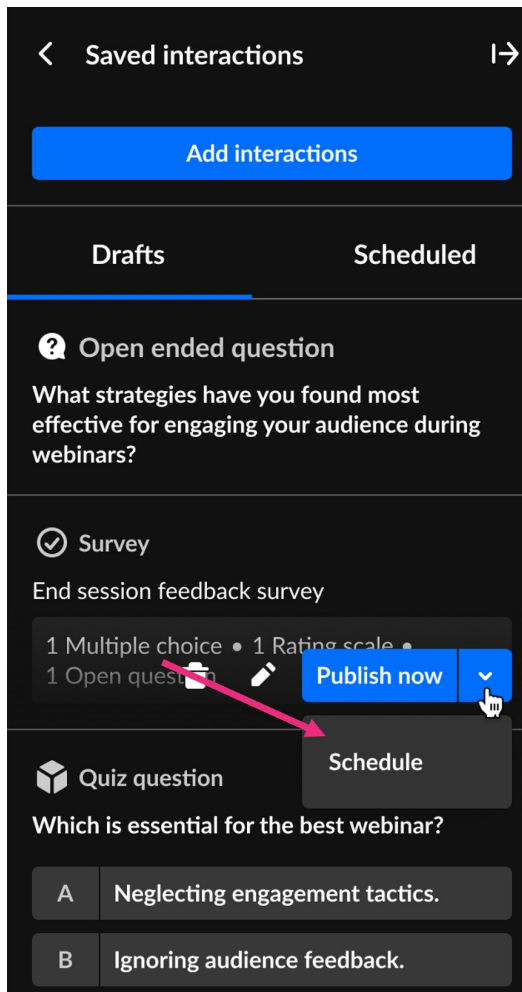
Saved interactions

Add interactions

Drafts

Scheduled

Open ended question

What strategies have you found most effective for engaging your audience during webinars?

Survey

End session feedback survey

1 Multiple choice • 1 Rating scale • 1 Open quest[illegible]

Publish now

Schedule

Quiz question

Which is essential for the best webinar?

| A | Neglecting engagement tactics. |
|---|---|
| B | Ignoring audience feedback. |